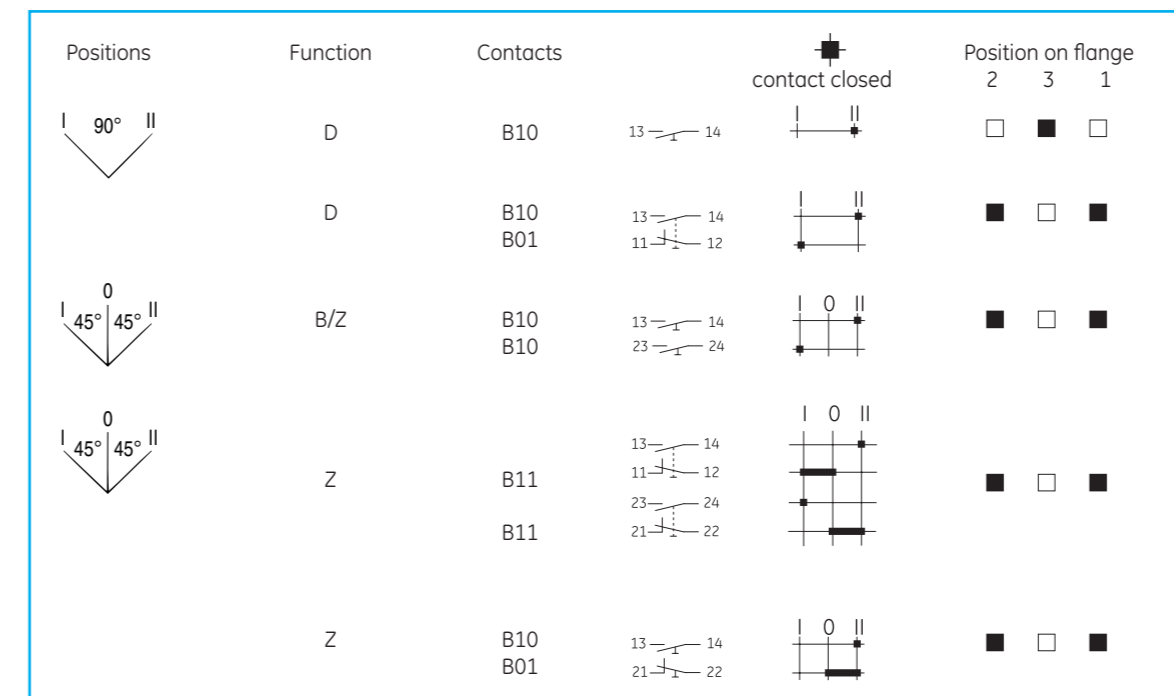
| Positions | Function | Contacts | | contact closed | Position on flange 2 3 1 |
|---|---|---|---|---|---|
| I 90° II | D | B10 | 13 14 | I II | □ ■ □ |
| | D | B10 B01 | 13 14 11 12 | I II | ■ □ ■ |
| 0 I 45° 45° II | B/Z | B10 B10 | 13 14 23 24 | I 0 II | ■ □ ■ |
| 0 I 45° 45° II | Z | B11 B11 | 13 14 11 12 23 24 21 22 | I 0 II | ■ □ ■ |
| | Z | B10 B01 | 13 14 21 22 | I 0 II | ■ □ ■ |